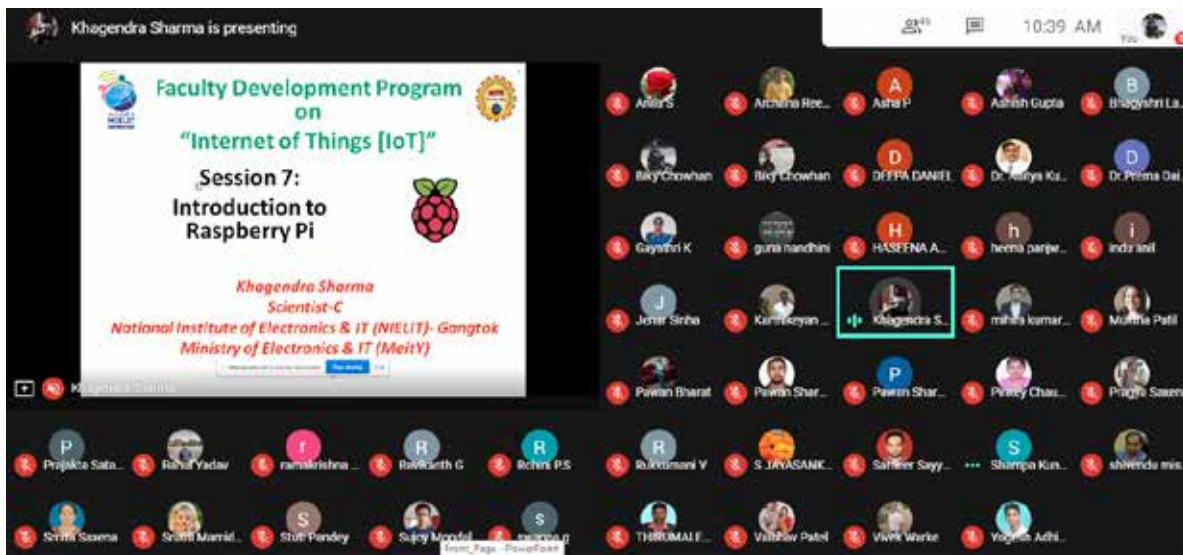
Khagendra Sharma is presenting

10:39 AM

Faculty Development Program
on
"Internet of Things [IoT]"

Session 7:
Introduction to
Raspberry Pi

Khagendra Sharma
Scientist-C
National Institute of Electronics & IT (NIELIT)- Gangtok
Ministry of Electronics & IT (MeitY)

Anila S
Archana Ree...
A
Asha P
Ashish Gupta
B
Bhagyshri La...
Biky Chowhan
Biky Chowhan
D
DEEPA DANIEL
Dr. Aditya Ku...
D
Dr. Prema Dai...
Gayathri K
guna nandhini
H
HASEENA A...
h
heena panje...
i
indu anil
J
Jeher Sinha
Karthikeyan ...
Khagendra S...
mihira kumar...
Mohini Patil
Pawan Bharat
Pawan Shar...
P
Pawan Shar...
Pinky Chau...
Pragya Saxena
P
Prajakta Sata...
Rahul Yadav
r
ramakrishna ...
R
Ravikanth G
R
Rchini P.S
R
Rukkumani V
S JAYASANK...
Sameer Sayy...
S
Shampa Kun...
shivendu mis...
Smita Saxena
Srinu Mamid...
S
Stuti Pandey
Sujoy Mondal
s
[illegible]
THIRUMALE...
Vaibhav Patel
Vivek Warke
Yogesh Adhi...
Front_Page - PowerPoint